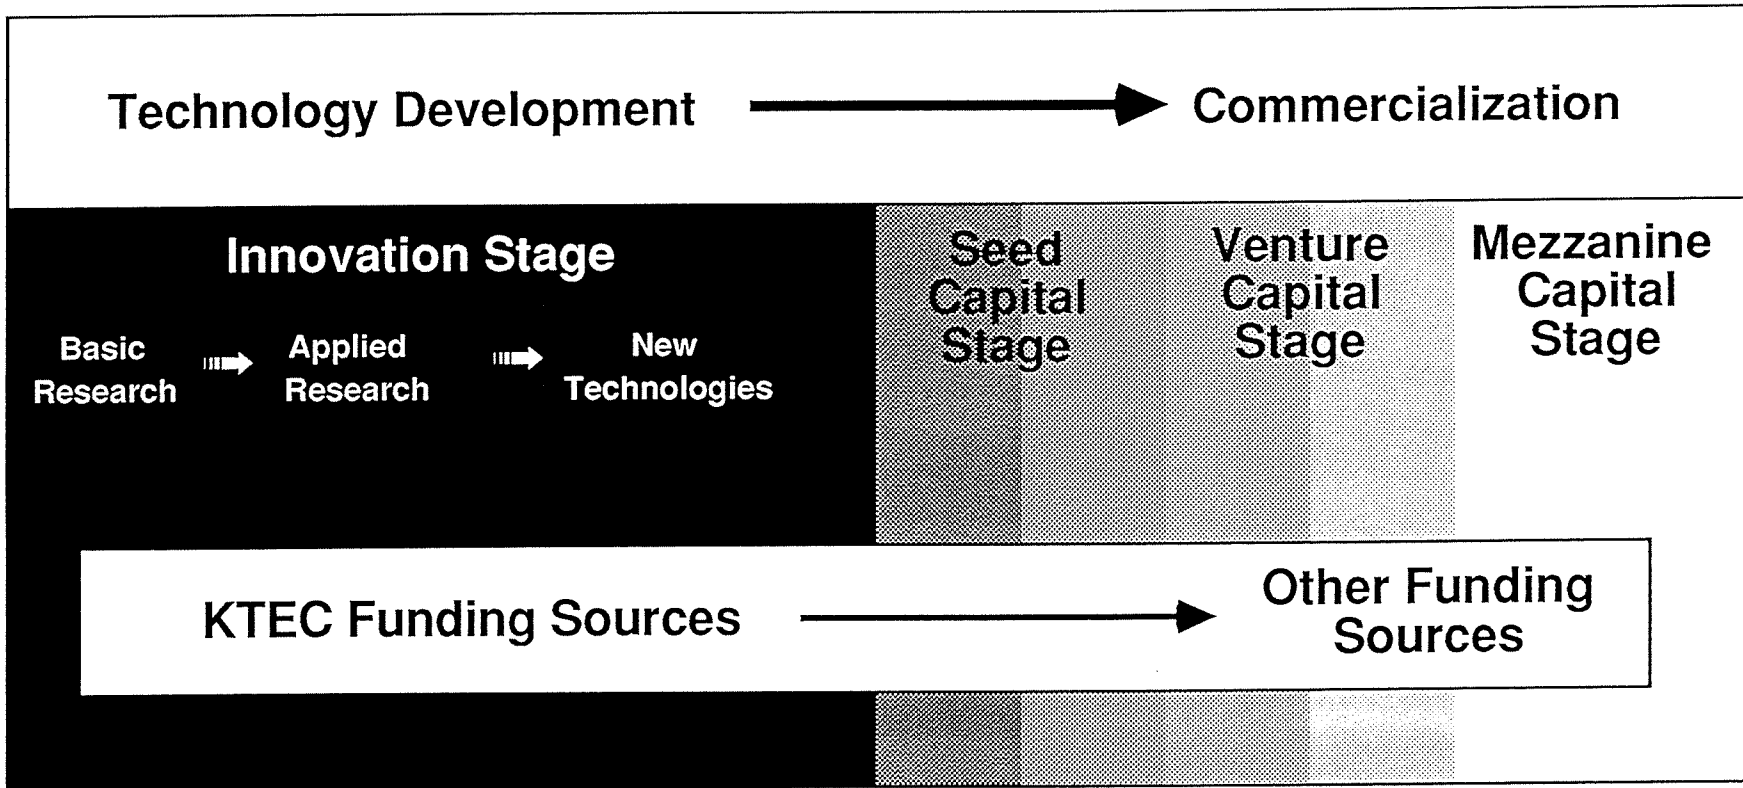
Technology Development → Commercialization

Innovation Stage

Basic Research → Applied Research → New Technologies

Seed Capital Stage

Venture Capital Stage

Mezzanine Capital Stage

KTEC Funding Sources → Other Funding Sources